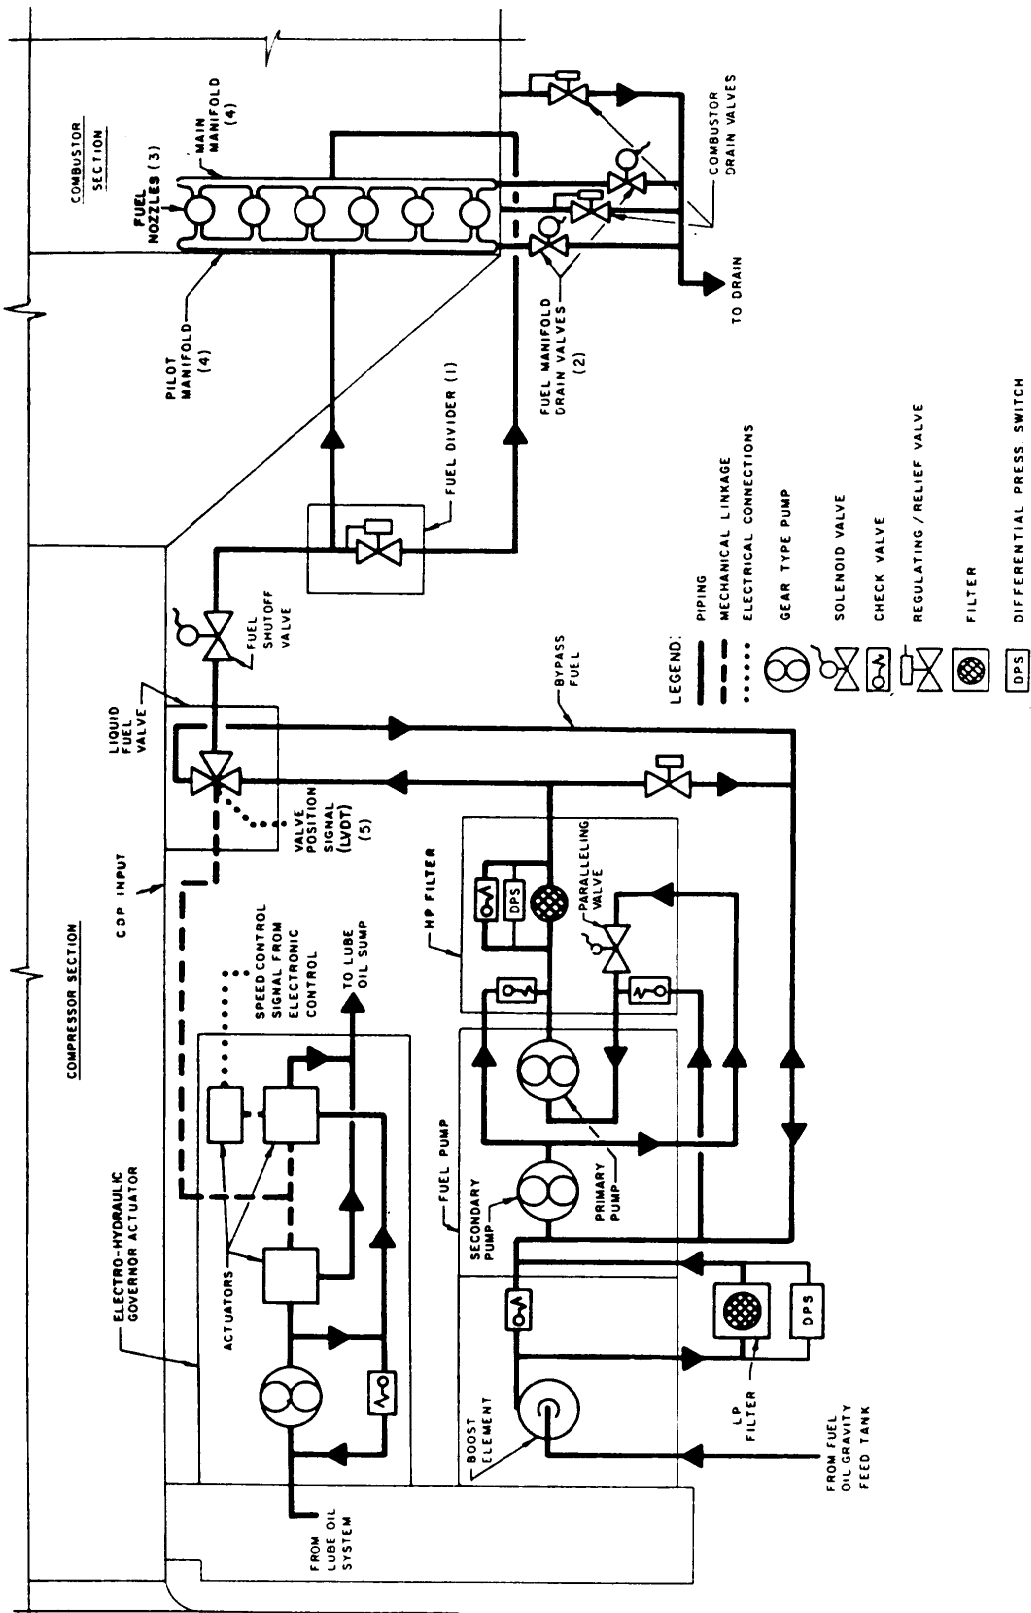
COMBUSTOR SECTION

FUEL NOZZLES (3)

MAIN MANIFOLD (4)

PILOT MANIFOLD (4)

FUEL MANIFOLD DRAIN VALVES (2)

COMBUSTOR DRAIN VALVES

TO DRAIN

FUEL DIVIDER (1)

FUEL SHUTOFF VALVE

LIQUID FUEL VALVE

BYPASS FUEL

VALVE POSITION SIGNAL (LVDT) (5)

CDP INPUT

COMPRESSOR SECTION

HP FILTER

PARALLELING VALVE

SPEED CONTROL SIGNAL FROM ELECTRONIC CONTROL

TO LUBE OIL SUMP

ELECTRO-HYDRAULIC GOVERNOR ACTUATOR

ACTUATORS

FUEL PUMP

SECONDARY PUMP

PRIMARY PUMP

DPS

DPS

BOOST ELEMENT

LP FILTER

FROM LUBE OIL SYSTEM

FROM FUEL OIL GRAVITY FEED TANK

LEGEND:

PIPING

MECHANICAL LINKAGE

ELECTRICAL CONNECTIONS

GEAR TYPE PUMP

SOLENOID VALVE

CHECK VALVE

REGULATING / RELIEF VALVE

FILTER

DPS DIFFERENTIAL PRESS SWITCH